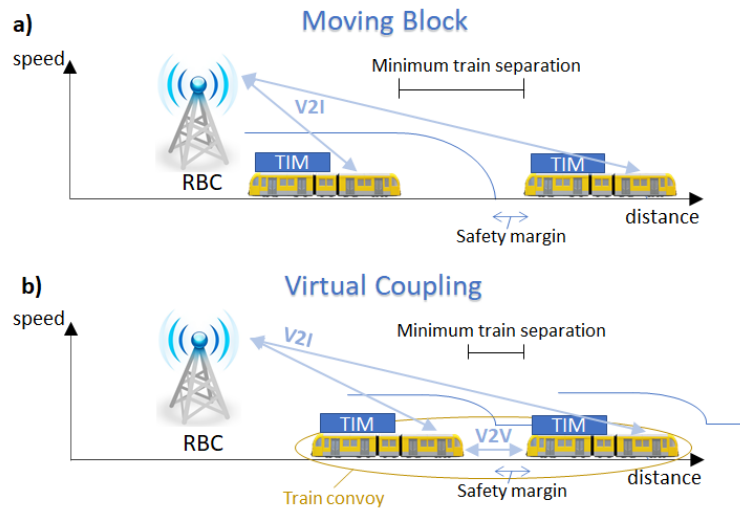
a)

Moving Block

speed

Minimum train separation

V2I

TIM

TIM

RBC

distance

Safety margin

b)

Virtual Coupling

speed

V2I

Minimum train separation

TIM

TIM

RBC

V2V

distance

Train convoy

Safety margin